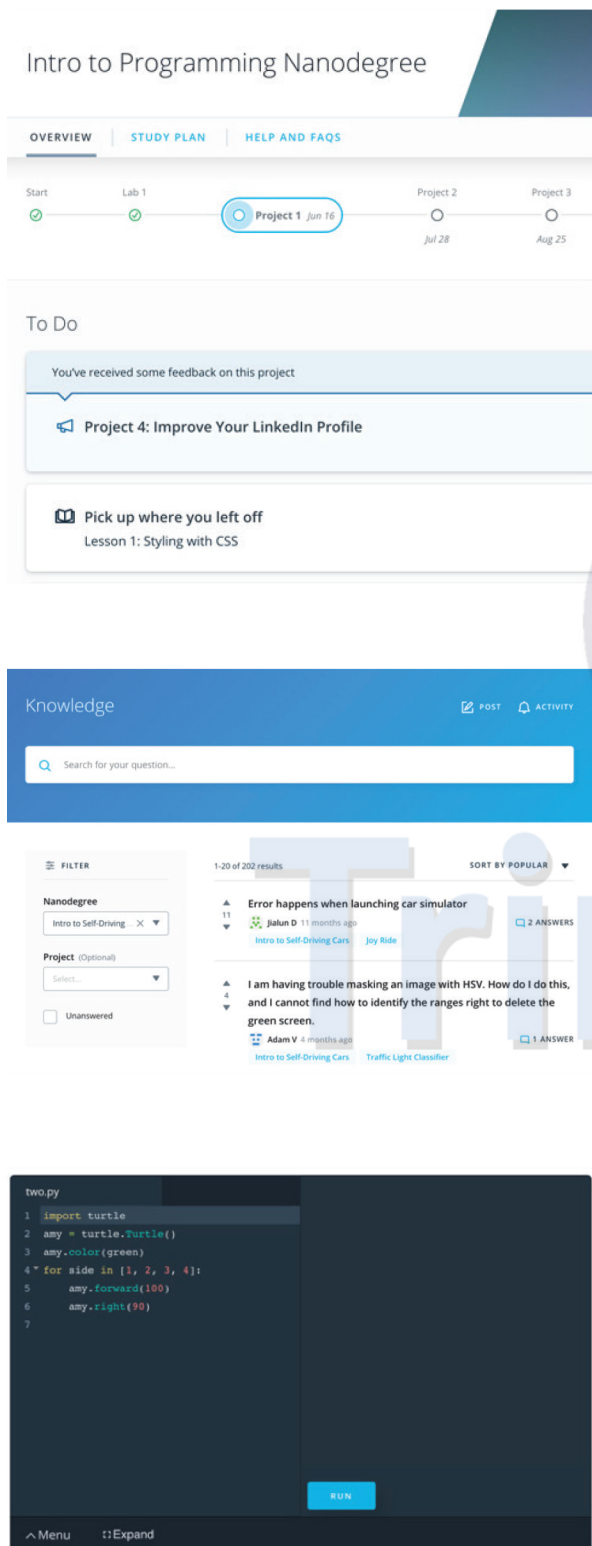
Intro to Programming Nanodegree

OVERVIEW | STUDY PLAN | HELP AND FAQS

Start
Lab 1
Project 1 Jun 16
Project 2 Jul 28
Project 3 Aug 25

To Do

You've received some feedback on this project

Project 4: Improve Your LinkedIn Profile

Pick up where you left off
Lesson 1: Styling with CSS

Knowledge

POST ACTIVITY

Search for your question...

FILTER

Nanodegree
Intro to Self-Driving...

Project (Optional)
Select...

Unanswered

1-20 of 202 results

SORT BY POPULAR

11
Error happens when launching car simulator
Jialun D 11 months ago
Intro to Self-Driving Cars
Joy Ride
2 ANSWERS

4
I am having trouble masking an image with HSV. How do I do this, and I cannot find how to identify the ranges right to delete the green screen.
Adam V 4 months ago
Intro to Self-Driving Cars
Traffic Light Classifier
1 ANSWER

two.py
1 import turtle
2 amy = turtle.Turtle()
3 amy.color(green)
4 for side in [1, 2, 3, 4]:
5     amy.forward(100)
6     amy.right(90)
7

RUN

Menu
Expand